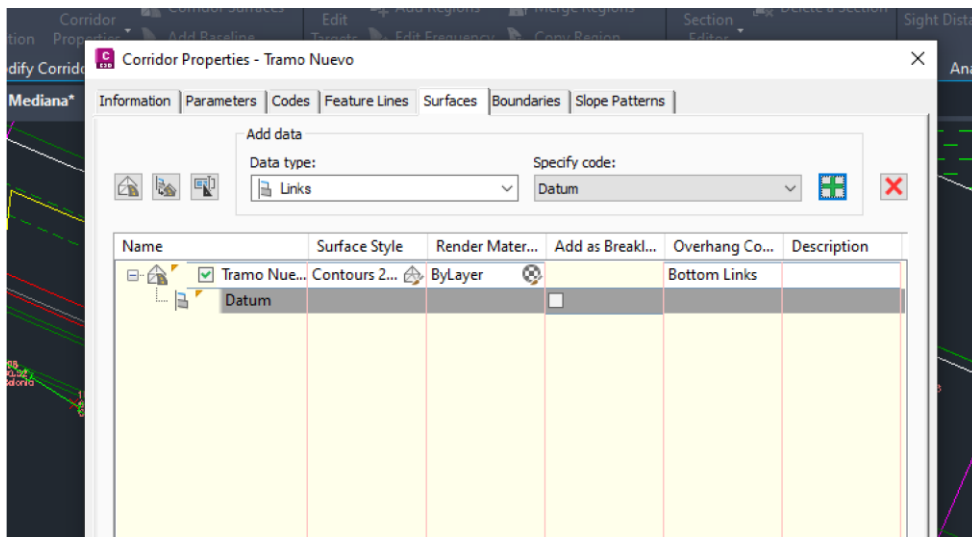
Corridor Properties - Tramo Nuevo

Information | Parameters | Codes | Feature Lines | Surfaces | Boundaries | Slope Patterns

Add data
Data type:
Links
Specify code:
Datum

| Name | Surface Style | Render Mater... | Add as Breakl... | Overhang Co... | Description |
|---|---|---|---|---|---|
| Tramo Nue... | Contours 2... | ByLayer | | Bottom Links | |
| Datum | | | | | |

Corridor Properties
Edit Targets
Edit Frequency
Copy Region
Section Editor
Sight Dist
dify Corrido
Mediana*
Ana